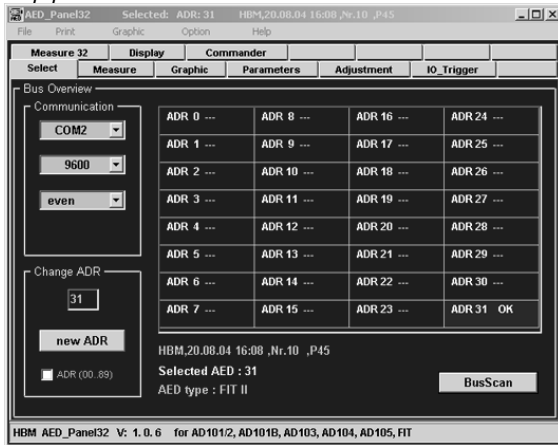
AED_Panel32 Selected: ADR: 31 HBM,20.08.04 16:08 ,Nr.10 ,P45

File Print Graphic Option Help

Measure 32 | Display | Commander

Select | Measure | Graphic | Parameters | Adjustment | IO_Trigger

Bus Overview

Communication

COM2

9600

even

Change ADR

31

new ADR

ADR (00..89)

| ADR 0 --- | ADR 8 --- | ADR 16 --- | ADR 24 --- |
|---|---|---|---|
| ADR 1 --- | ADR 9 --- | ADR 17 --- | ADR 25 --- |
| ADR 2 --- | ADR 10 --- | ADR 18 --- | ADR 26 --- |
| ADR 3 --- | ADR 11 --- | ADR 19 --- | ADR 27 --- |
| ADR 4 --- | ADR 12 --- | ADR 20 --- | ADR 28 --- |
| ADR 5 --- | ADR 13 --- | ADR 21 --- | ADR 29 --- |
| ADR 6 --- | ADR 14 --- | ADR 22 --- | ADR 30 --- |
| ADR 7 --- | ADR 15 --- | ADR 23 --- | ADR 31 OK |

HBM,20.08.04 16:08 ,Nr.10 ,P45

Selected AED : 31

AED type : FIT II

BusScan

HBM AED_Panel32 V: 1. 0. 6 for AD101/2, AD101B, AD103, AD104, AD105, FIT